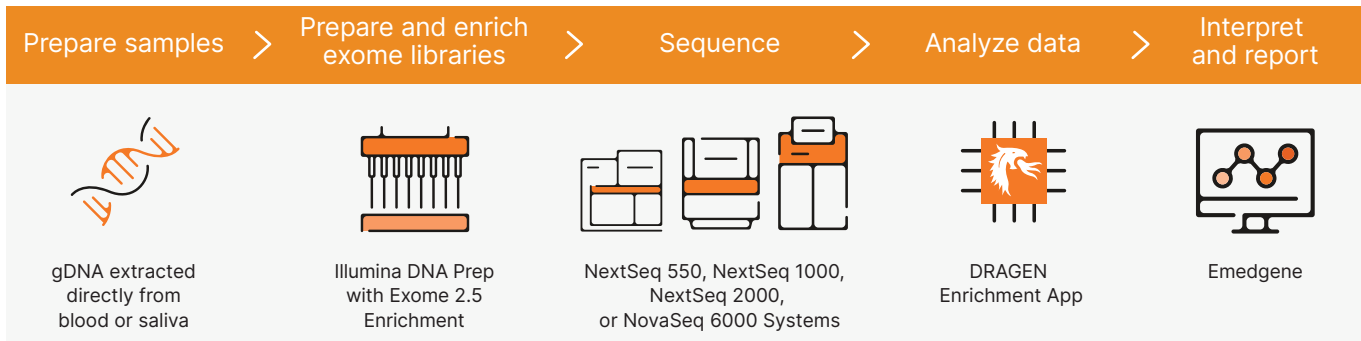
Prepare samples

Prepare and enrich exome libraries

Sequence

Analyze data

Interpret and report

gDNA extracted directly from blood or saliva

Illumina DNA Prep with Exome 2.5 Enrichment

NextSeq 550, NextSeq 1000, NextSeq 2000, or NovaSeq 6000 Systems

DRAGEN Enrichment App

Emedgene